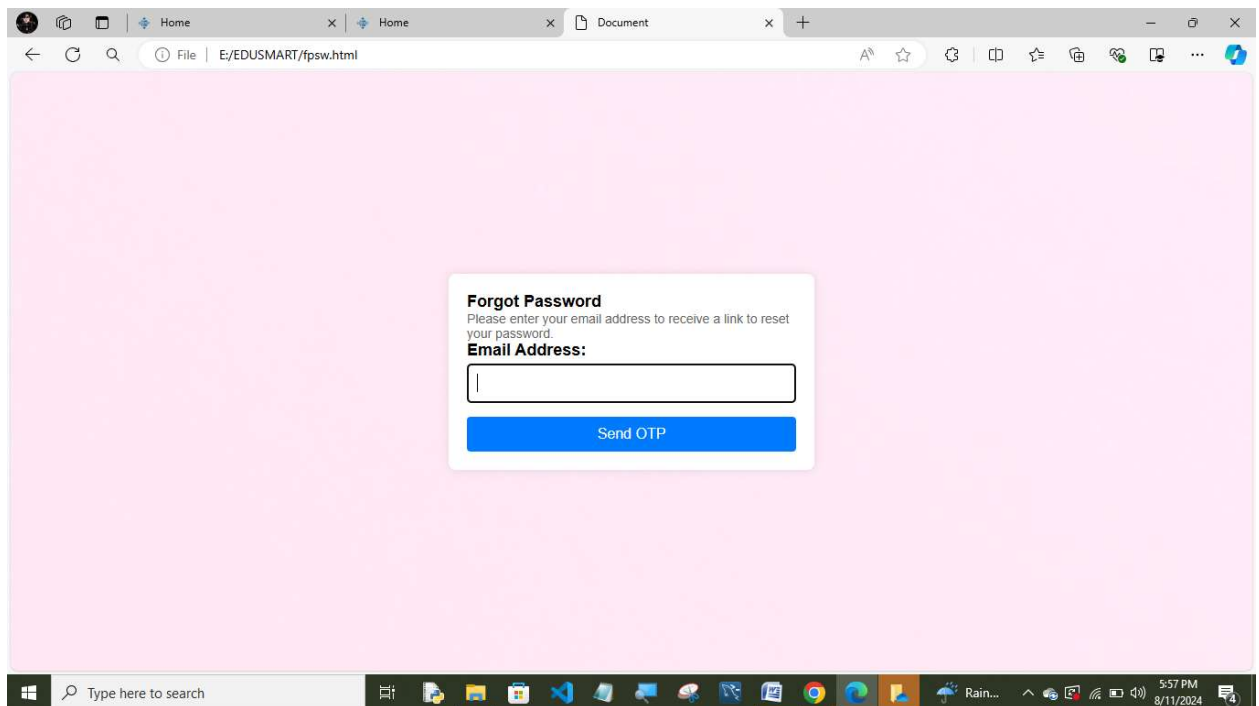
Home
Home
Document
File | E:/EDUSMART/fpsw.html

Forgot Password
Please enter your email address to receive a link to reset your password.
Email Address:

Send OTP

Type here to search
Rain...
5:57 PM
8/11/2024
4